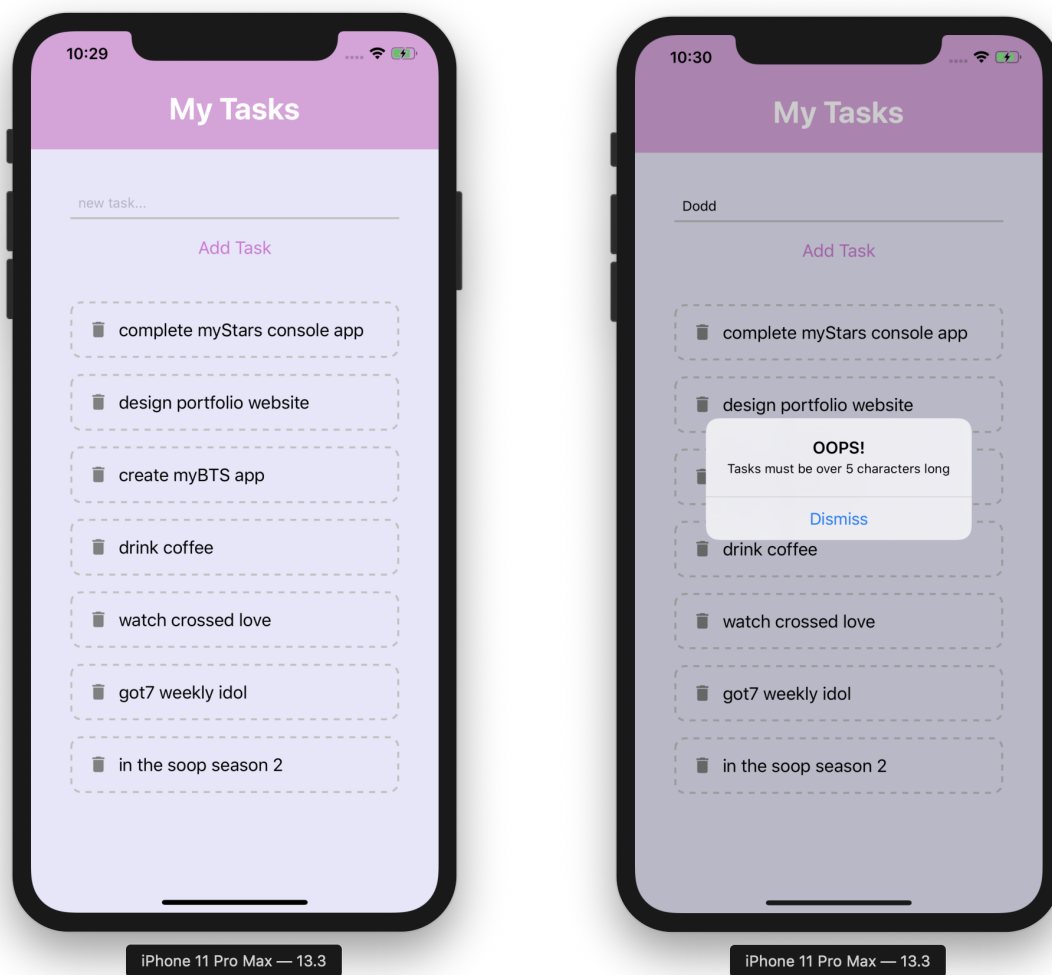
10:29

My Tasks

new task...

Add Task

complete myStars console app

design portfolio website

create myBTS app

drink coffee

watch crossed love

got7 weekly idol

in the soop season 2

iPhone 11 Pro Max — 13.3

10:30

My Tasks

Dodd

Add Task

complete myStars console app

design portfolio website

OOPS!

Tasks must be over 5 characters long

Dismiss

drink coffee

watch crossed love

got7 weekly idol

in the soop season 2

iPhone 11 Pro Max — 13.3